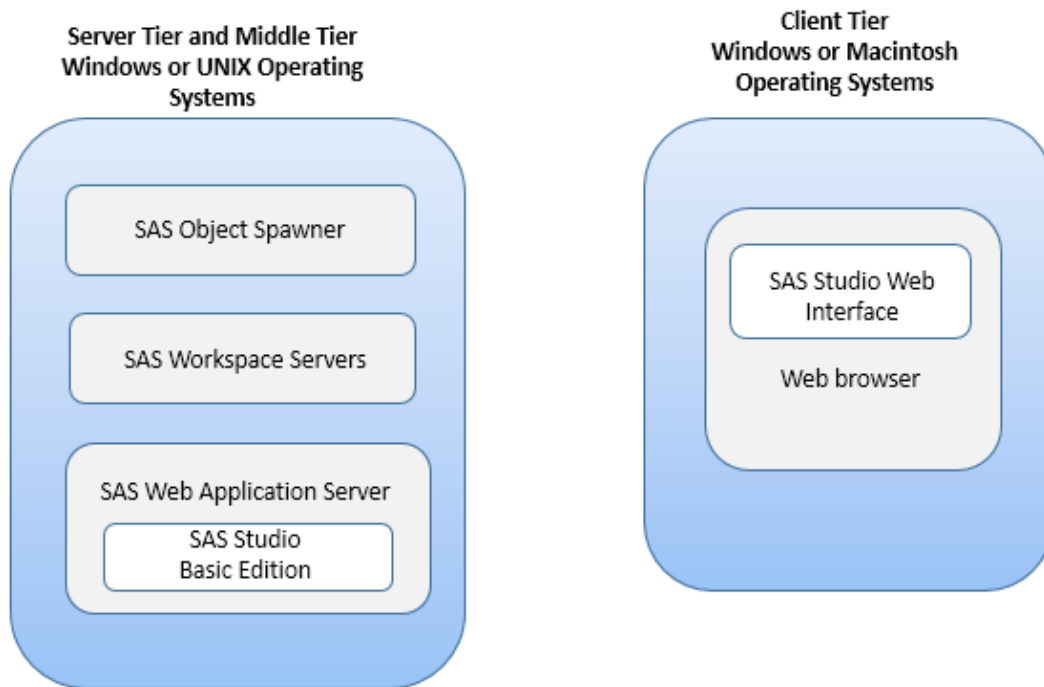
Server Tier and Middle Tier
Windows or UNIX Operating Systems

SAS Object Spawner

SAS Workspace Servers

SAS Web Application Server

SAS Studio
Basic Edition

Client Tier
Windows or Macintosh Operating Systems

SAS Studio Web Interface

Web browser